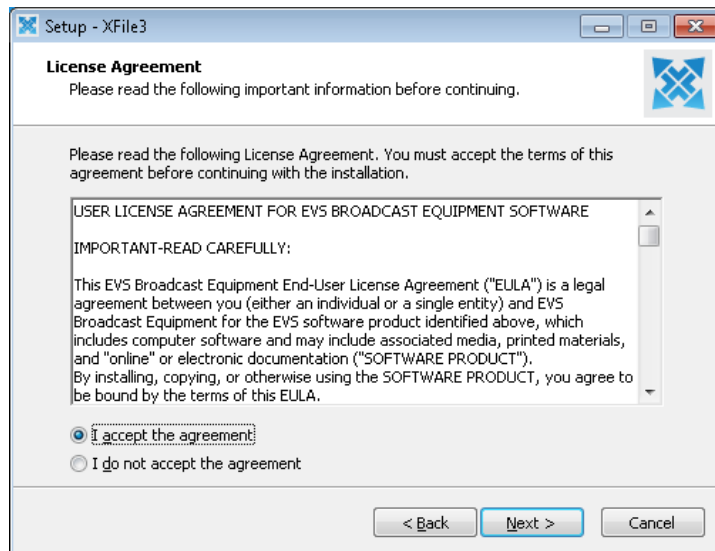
Setup - XFile3

License Agreement
Please read the following important information before continuing.

Please read the following License Agreement. You must accept the terms of this agreement before continuing with the installation.

USER LICENSE AGREEMENT FOR EVS BROADCAST EQUIPMENT SOFTWARE

IMPORTANT-READ CAREFULLY:

This EVS Broadcast Equipment End-User License Agreement ("EULA") is a legal agreement between you (either an individual or a single entity) and EVS Broadcast Equipment for the EVS software product identified above, which includes computer software and may include associated media, printed materials, and "online" or electronic documentation ("SOFTWARE PRODUCT").
By installing, copying, or otherwise using the SOFTWARE PRODUCT, you agree to be bound by the terms of this EULA.

I accept the agreement
I do not accept the agreement

< Back
Next >
Cancel